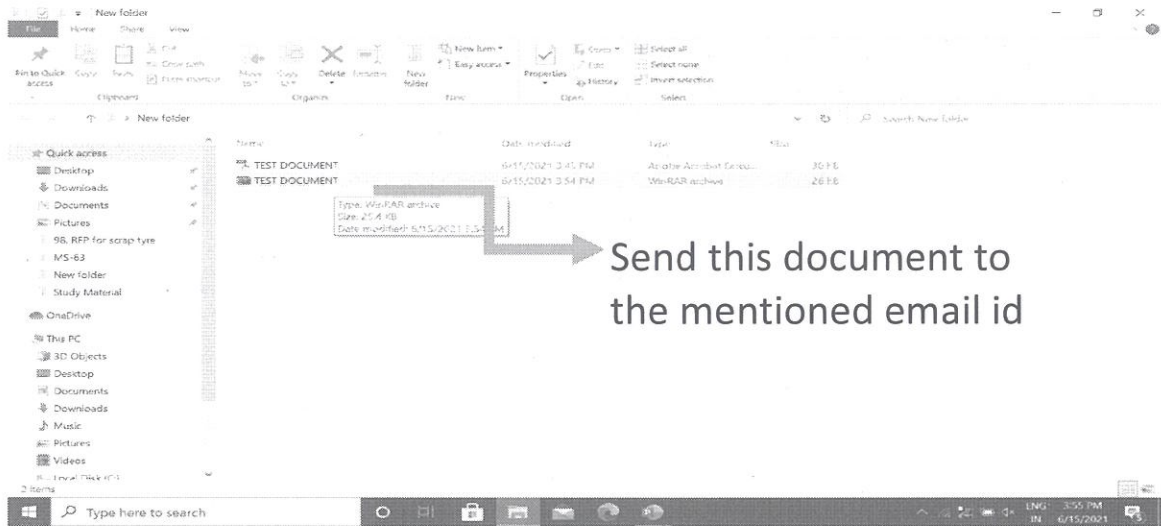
New folder

File Home Share View

Pin to Quick access Copy Paste Cut Copy path Paste shortcut Move to Copy to Delete Rename New folder New item Easy access Properties Open Edit History Select all Select none Invert selection

Clipboard Organise New Open Select

New folder

Search New folder

Quick access
Desktop
Downloads
Documents
Pictures
98. RFP for scrap tyre
MS-63
New folder
Study Material
OneDrive
This PC
3D Objects
Desktop
Documents
Downloads
Music
Pictures
Videos
Local Disk (C:)

2 items

| Name | Date modified | Type | Size |
|---|---|---|---|
| TEST DOCUMENT | 6/15/2021 3:45 PM | Adobe Acrobat Docu... | 30 KB |
| TEST DOCUMENT | 6/15/2021 3:54 PM | WinRAR archive | 26 KB |

Type: WinRAR archive
Size: 25.4 KB
Date modified: 6/15/2021 3:5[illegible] PM

Send this document to the mentioned email id

Type here to search

ENG IN 3:55 PM 6/15/2021